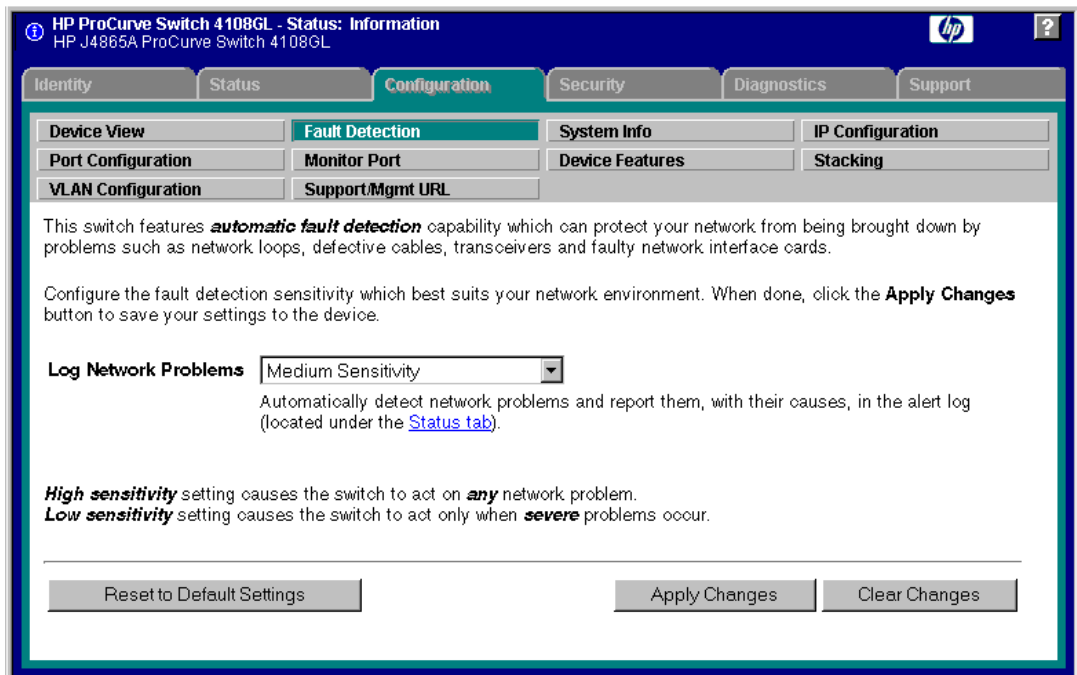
HP ProCurve Switch 4108GL - Status: Information
HP J4865A ProCurve Switch 4108GL

hp

?

Identity | Status | Configuration | Security | Diagnostics | Support

Device View | Fault Detection | System Info | IP Configuration
Port Configuration | Monitor Port | Device Features | Stacking
VLAN Configuration | Support/Mgmt URL

This switch features ***automatic fault detection*** capability which can protect your network from being brought down by problems such as network loops, defective cables, transceivers and faulty network interface cards.

Configure the fault detection sensitivity which best suits your network environment. When done, click the **Apply Changes** button to save your settings to the device.

**Log Network Problems** Medium Sensitivity

Automatically detect network problems and report them, with their causes, in the alert log (located under the Status tab).

***High sensitivity*** setting causes the switch to act on ***any*** network problem.
***Low sensitivity*** setting causes the switch to act only when ***severe*** problems occur.

Reset to Default Settings

Apply Changes

Clear Changes